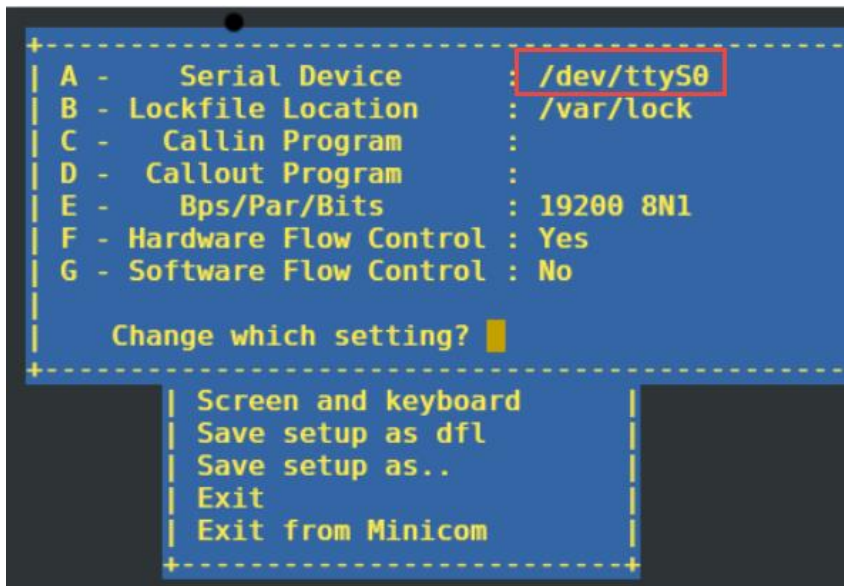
| A - Serial Device : /dev/ttyS0
| B - Lockfile Location : /var/lock
| C - Callin Program :
| D - Callout Program :
| E - Bps/Par/Bits : 19200 8N1
| F - Hardware Flow Control : Yes
| G - Software Flow Control : No
|
| Change which setting?

| Screen and keyboard |
| Save setup as dfl |
| Save setup as.. |
| Exit |
| Exit from Minicom |